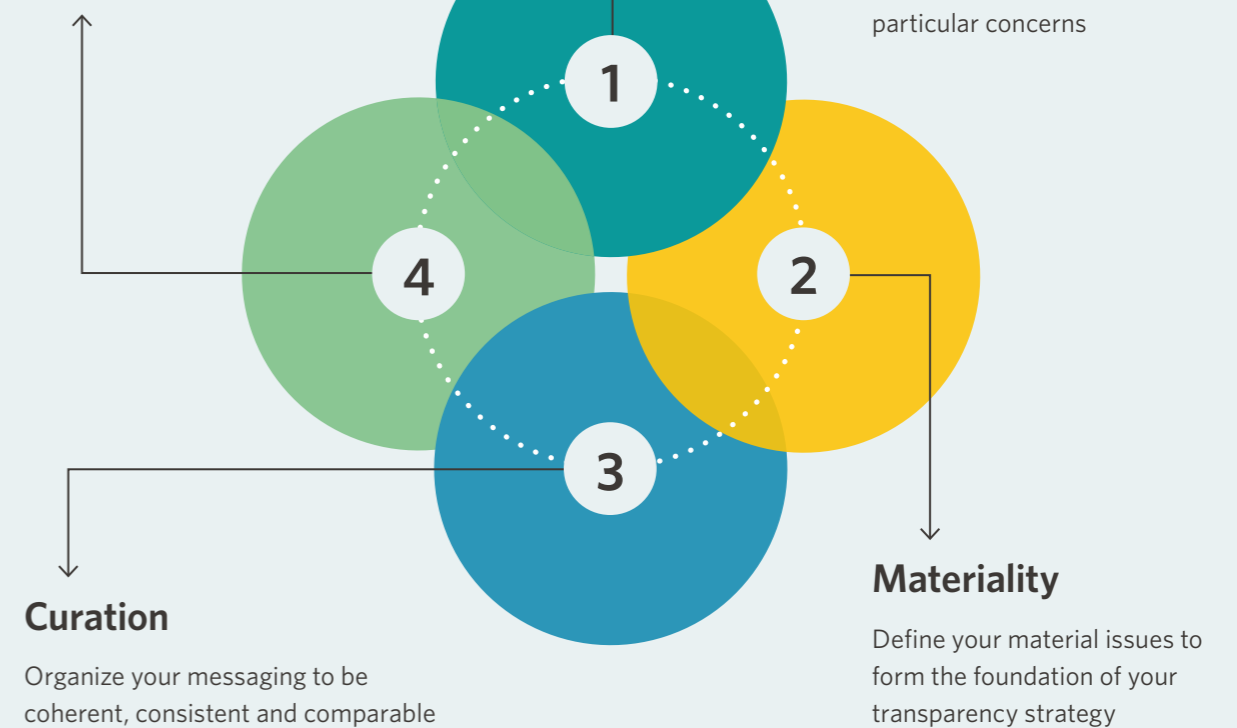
particular concerns

1

4

2

3

Materiality

Define your material issues to form the foundation of your transparency strategy

Curation

Organize your messaging to be coherent, consistent and comparable